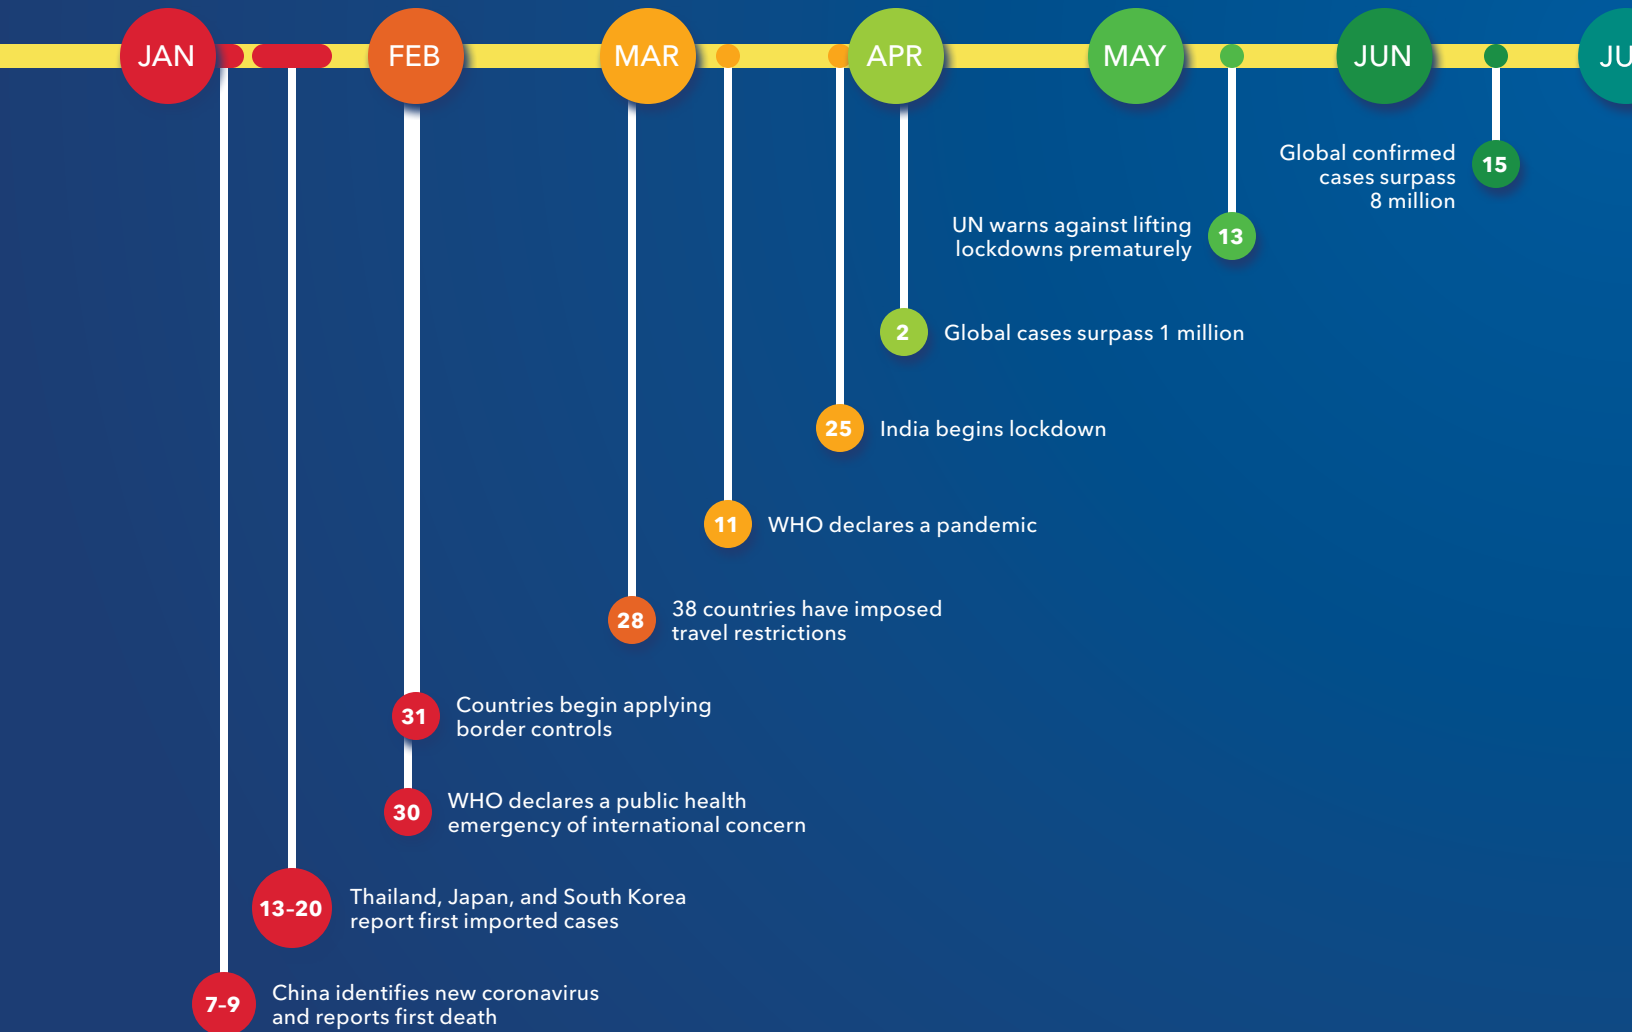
JAN FEB MAR APR MAY JUN JU

15 Global confirmed cases surpass 8 million

13 UN warns against lifting lockdowns prematurely

2 Global cases surpass 1 million

25 India begins lockdown

11 WHO declares a pandemic

28 38 countries have imposed travel restrictions

31 Countries begin applying border controls

30 WHO declares a public health emergency of international concern

13-20 Thailand, Japan, and South Korea report first imported cases

7-9 China identifies new coronavirus and reports first death